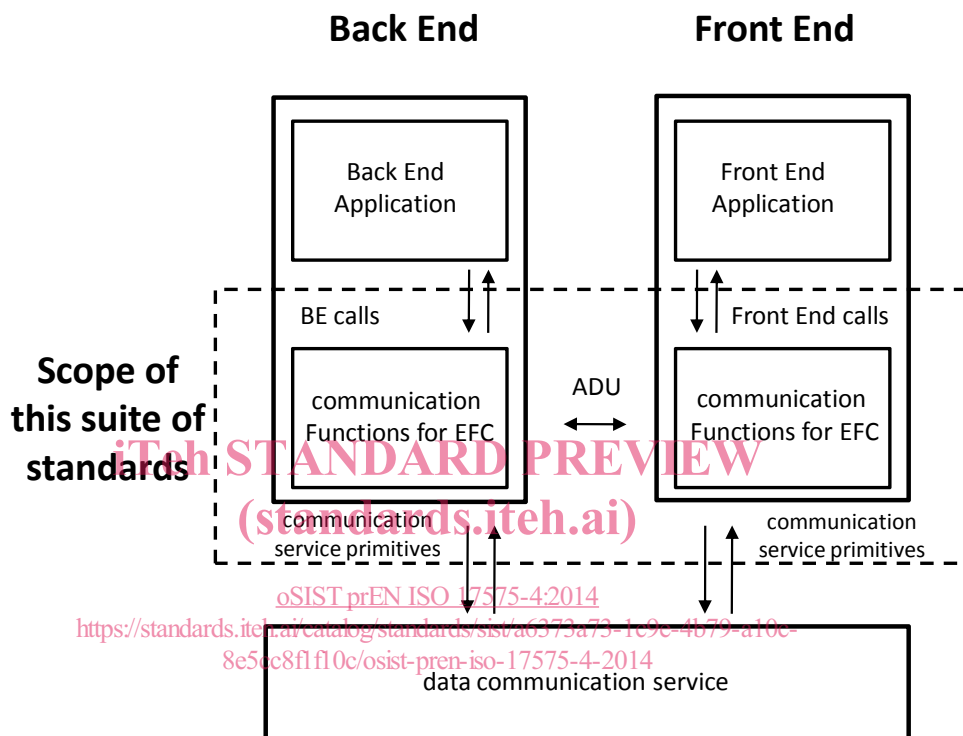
Back End

Front End

Back End Application

Front End Application

BE calls

Front End calls

Scope of this suite of standards

ADU

communication Functions for EFC

communication Functions for EFC

iTeh STANDARD PREVIEW
(standards.iteh.ai)

communication service primitives

communication service primitives

oSIST prEN ISO 17575-4:2014
https://standards.iteh.ai/catalog/standards/sist/a6373a73-1c9c-4b79-a10c-8e5cc8f1f10c/osist-pren-iso-17575-4-2014

data communication service